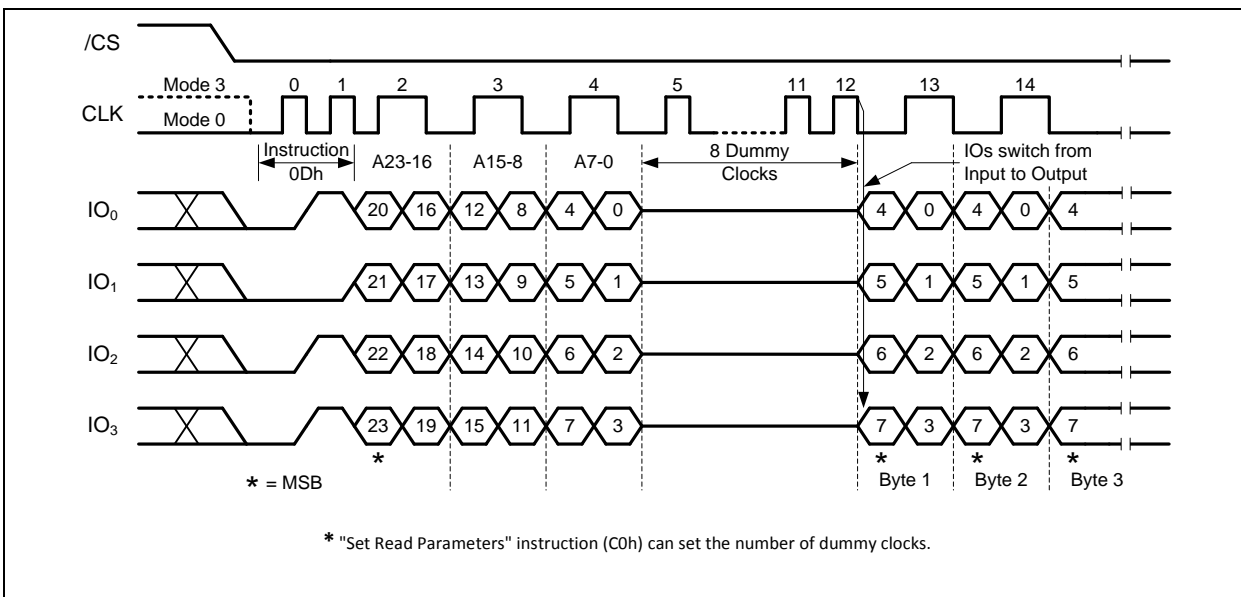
/CS

Mode 3 0 1 2 3 4 5 11 12 13 14

CLK Mode 0

Instruction 0Dh

A23-16 A15-8 A7-0

8 Dummy Clocks

IOs switch from Input to Output

$IO_0$ 20 16 12 8 4 0 4 0 4 0 4

$IO_1$ 21 17 13 9 5 1 5 1 5 1 5

$IO_2$ 22 18 14 10 6 2 6 2 6 2 6

$IO_3$ 23 19 15 11 7 3 7 3 7 3 7

* = MSB

* * * *

Byte 1 Byte 2 Byte 3

* "Set Read Parameters" instruction (C0h) can set the number of dummy clocks.